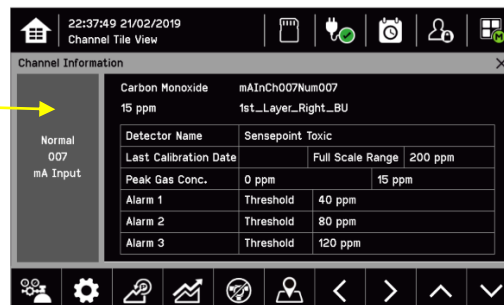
22:37:49 21/02/2019
Channel Tile View

Channel Information

Normal
007
mA Input

Carbon Monoxide mAInCh007Num007
15 ppm 1st_Layer_Right_BU

| Detector Name | Sensepoint Toxic | | |
|---|---|---|---|
| Last Calibration Date | | Full Scale Range | 200 ppm |
| Peak Gas Conc. | 0 ppm | 15 ppm | |
| Alarm 1 | Threshold | 40 ppm | |
| Alarm 2 | Threshold | 80 ppm | |
| Alarm 3 | Threshold | 120 ppm | |